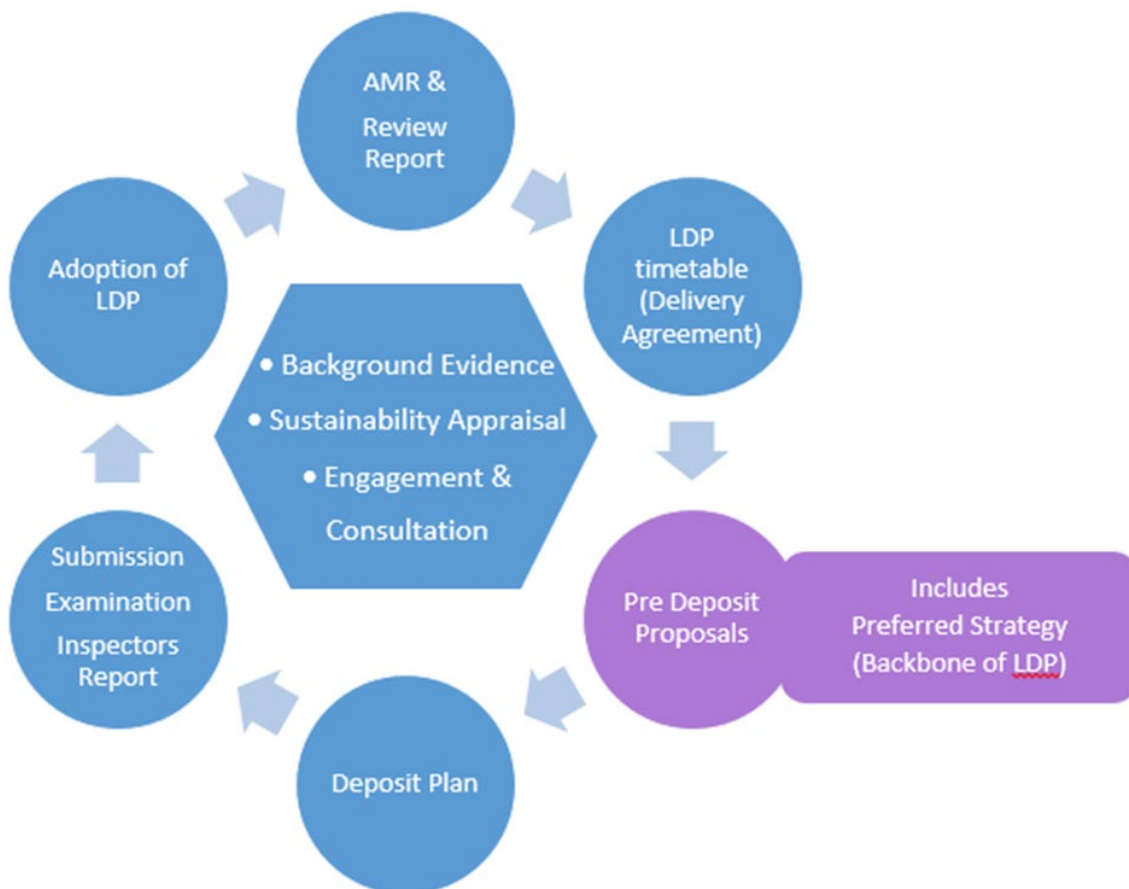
AMR & Review Report

LDP timetable (Delivery Agreement)

Pre Deposit Proposals

Includes Preferred Strategy (Backbone of LDP)

Deposit Plan

Submission Examination Inspectors Report

Adoption of LDP

• Background Evidence
• Sustainability Appraisal
• Engagement & Consultation